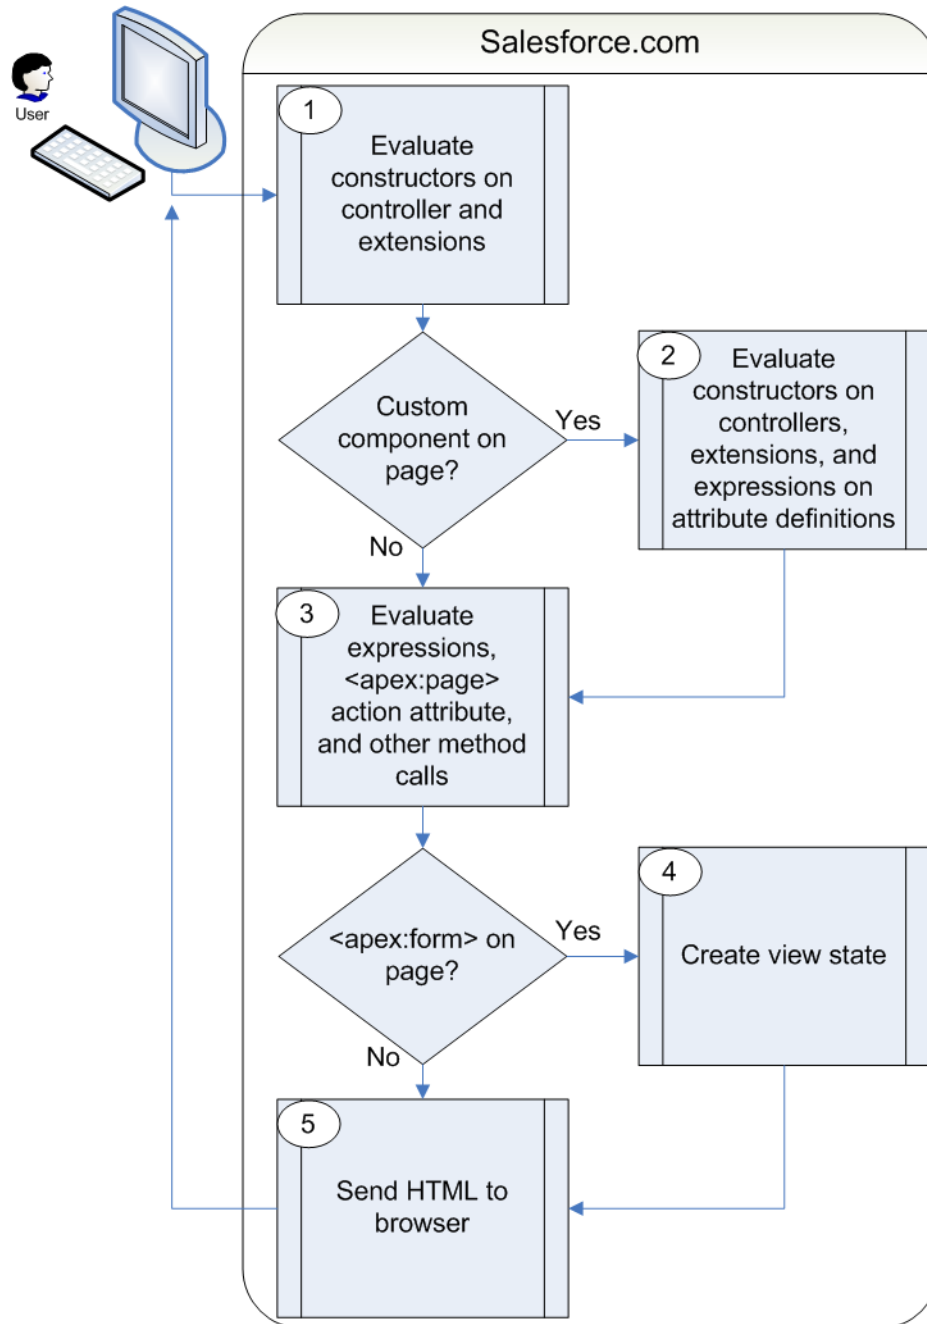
User

Salesforce.com

1
Evaluate constructors on controller and extensions

Custom component on page?

Yes

2
Evaluate constructors on controllers, extensions, and expressions on attribute definitions

No

3
Evaluate expressions, <apex:page> action attribute, and other method calls

<apex:form> on page?

Yes

4
Create view state

No

5
Send HTML to browser